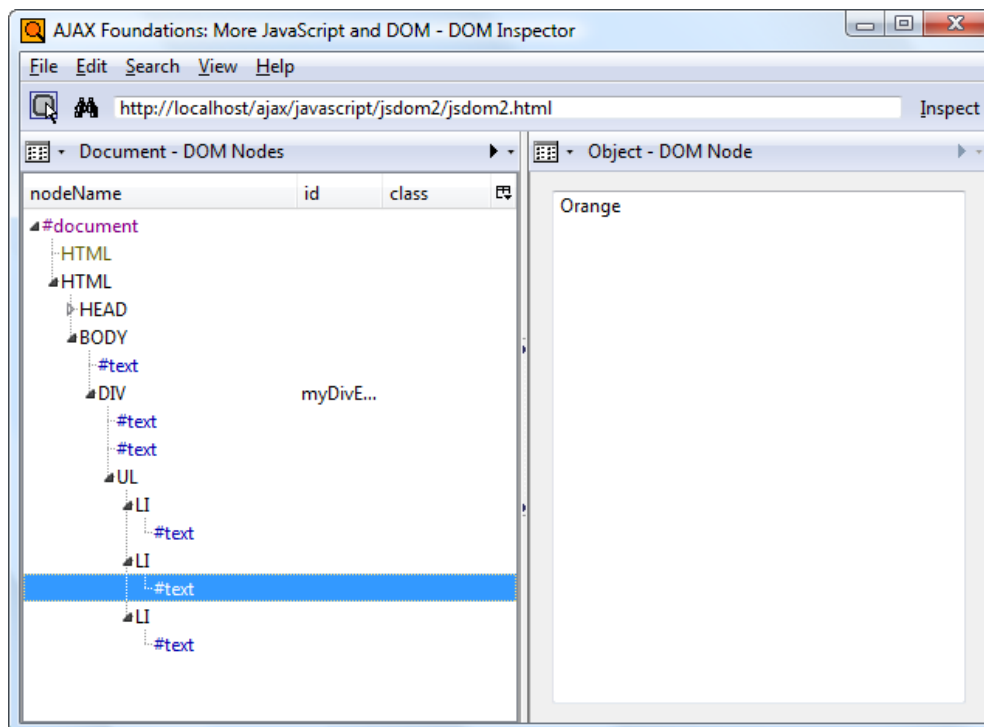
AJAX Foundations: More JavaScript and DOM - DOM Inspector

File Edit Search View Help

http://localhost/ajax/javascript/jsdom2/jsdom2.html

Inspect

Document - DOM Nodes

Object - DOM Node

| nodeName | id | class |
|---|---|---|
| #document | | |
| HTML | | |
| HTML | | |
| HEAD | | |
| BODY | | |
| #text | | |
| DIV | myDivE... | |
| #text | | |
| #text | | |
| UL | | |
| LI | | |
| #text | | |
| LI | | |
| #text | | |
| LI | | |
| #text | | |

Orange